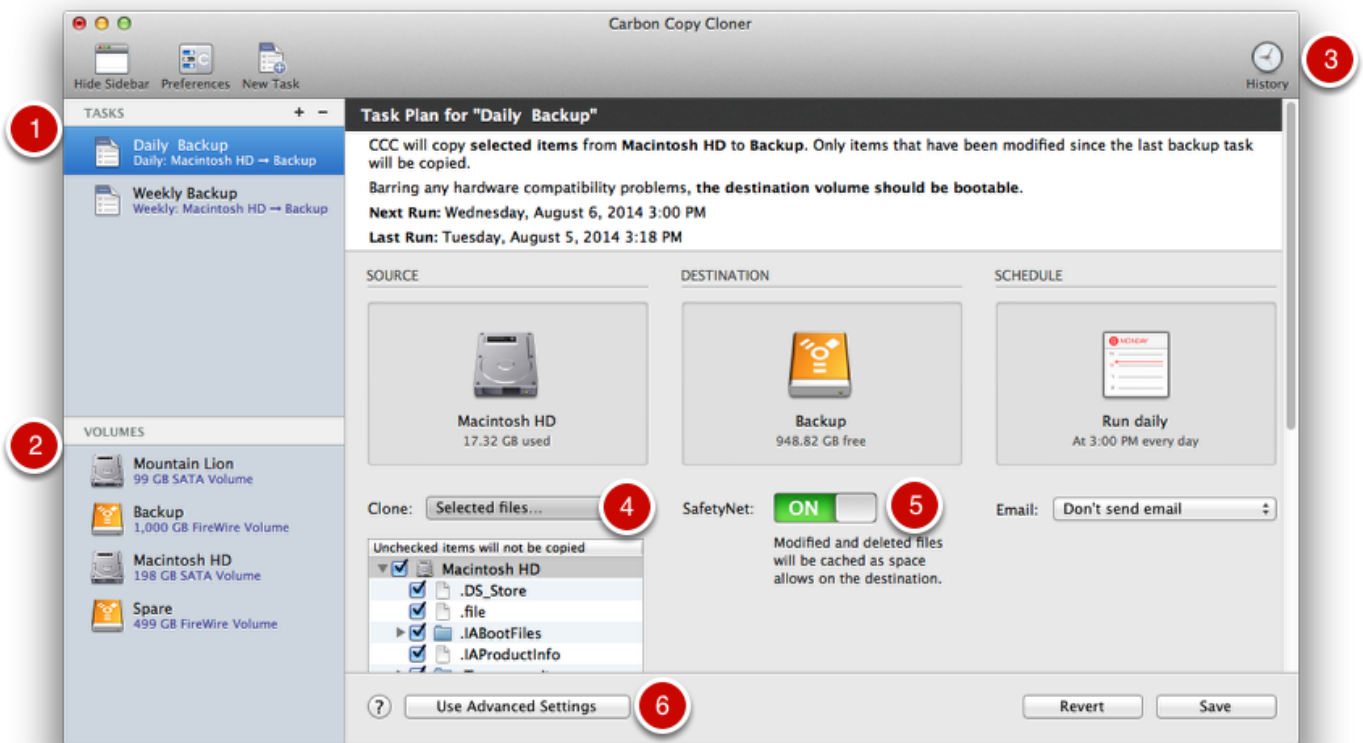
Carbon Copy Cloner

Hide Sidebar Preferences New Task

History

3

TASKS + −

1

Daily Backup
Daily: Macintosh HD → Backup

Weekly Backup
Weekly: Macintosh HD → Backup

2

VOLUMES

Mountain Lion
99 GB SATA Volume

Backup
1,000 GB FireWire Volume

Macintosh HD
198 GB SATA Volume

Spare
499 GB FireWire Volume

Task Plan for "Daily Backup"

CCC will copy **selected items** from **Macintosh HD** to **Backup**. Only items that have been modified since the last backup task will be copied.

Barring any hardware compatibility problems, **the destination volume should be bootable**.

**Next Run:** Wednesday, August 6, 2014 3:00 PM

**Last Run:** Tuesday, August 5, 2014 3:18 PM

SOURCE

Macintosh HD
17.32 GB used

DESTINATION

Backup
948.82 GB free

SCHEDULE

MONDAY

Run daily
At 3:00 PM every day

Clone: Selected files...

4

Unchecked items will not be copied

Macintosh HD
.DS_Store
.file
.IABootFiles
.IAProductInfo

SafetyNet: ON

5

Modified and deleted files will be cached as space allows on the destination.

Email: Don't send email

?

Use Advanced Settings

6

Revert

Save